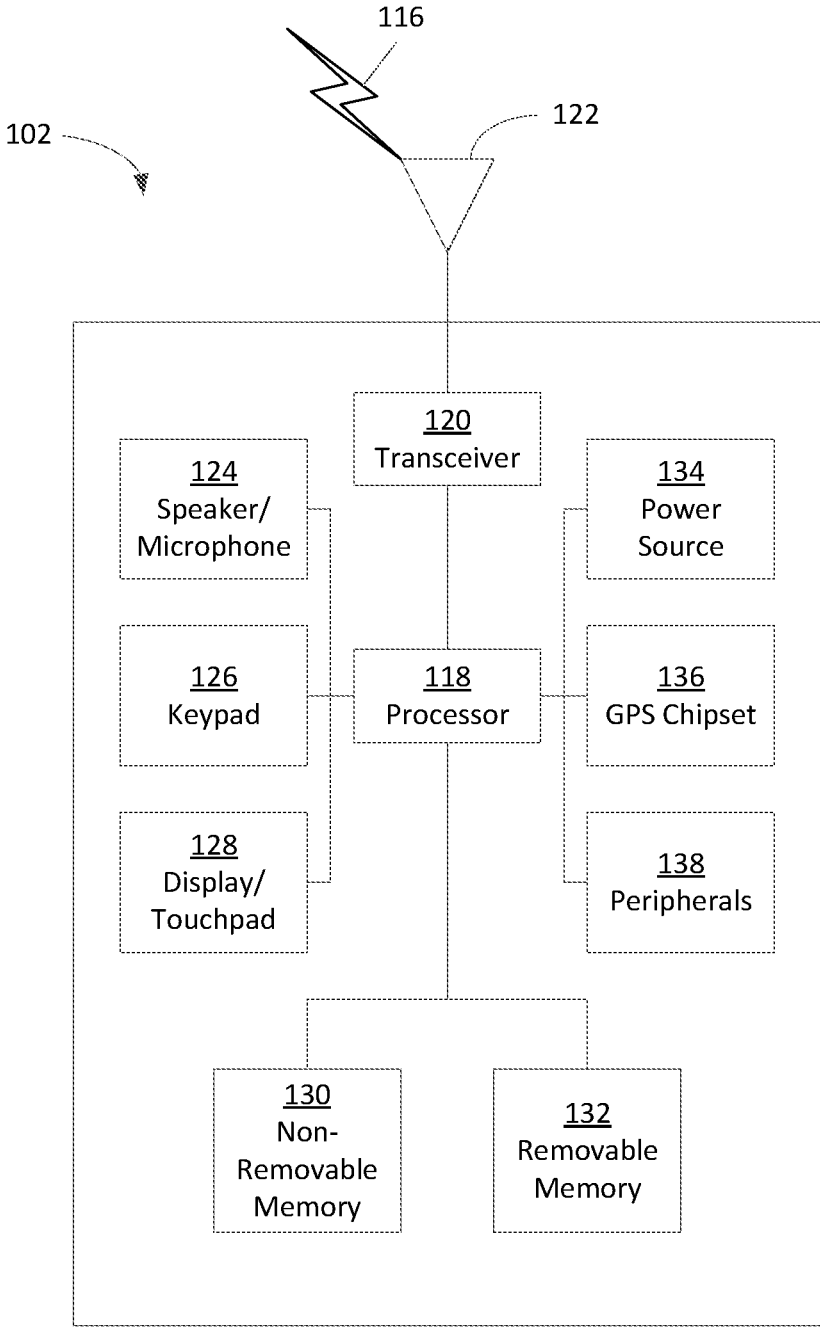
116

122

102

120
Transceiver

124
Speaker/
Microphone

134
Power
Source

126
Keypad

118
Processor

136
GPS Chipset

128
Display/
Touchpad

138
Peripherals

130
Non-
Removable
Memory

132
Removable
Memory